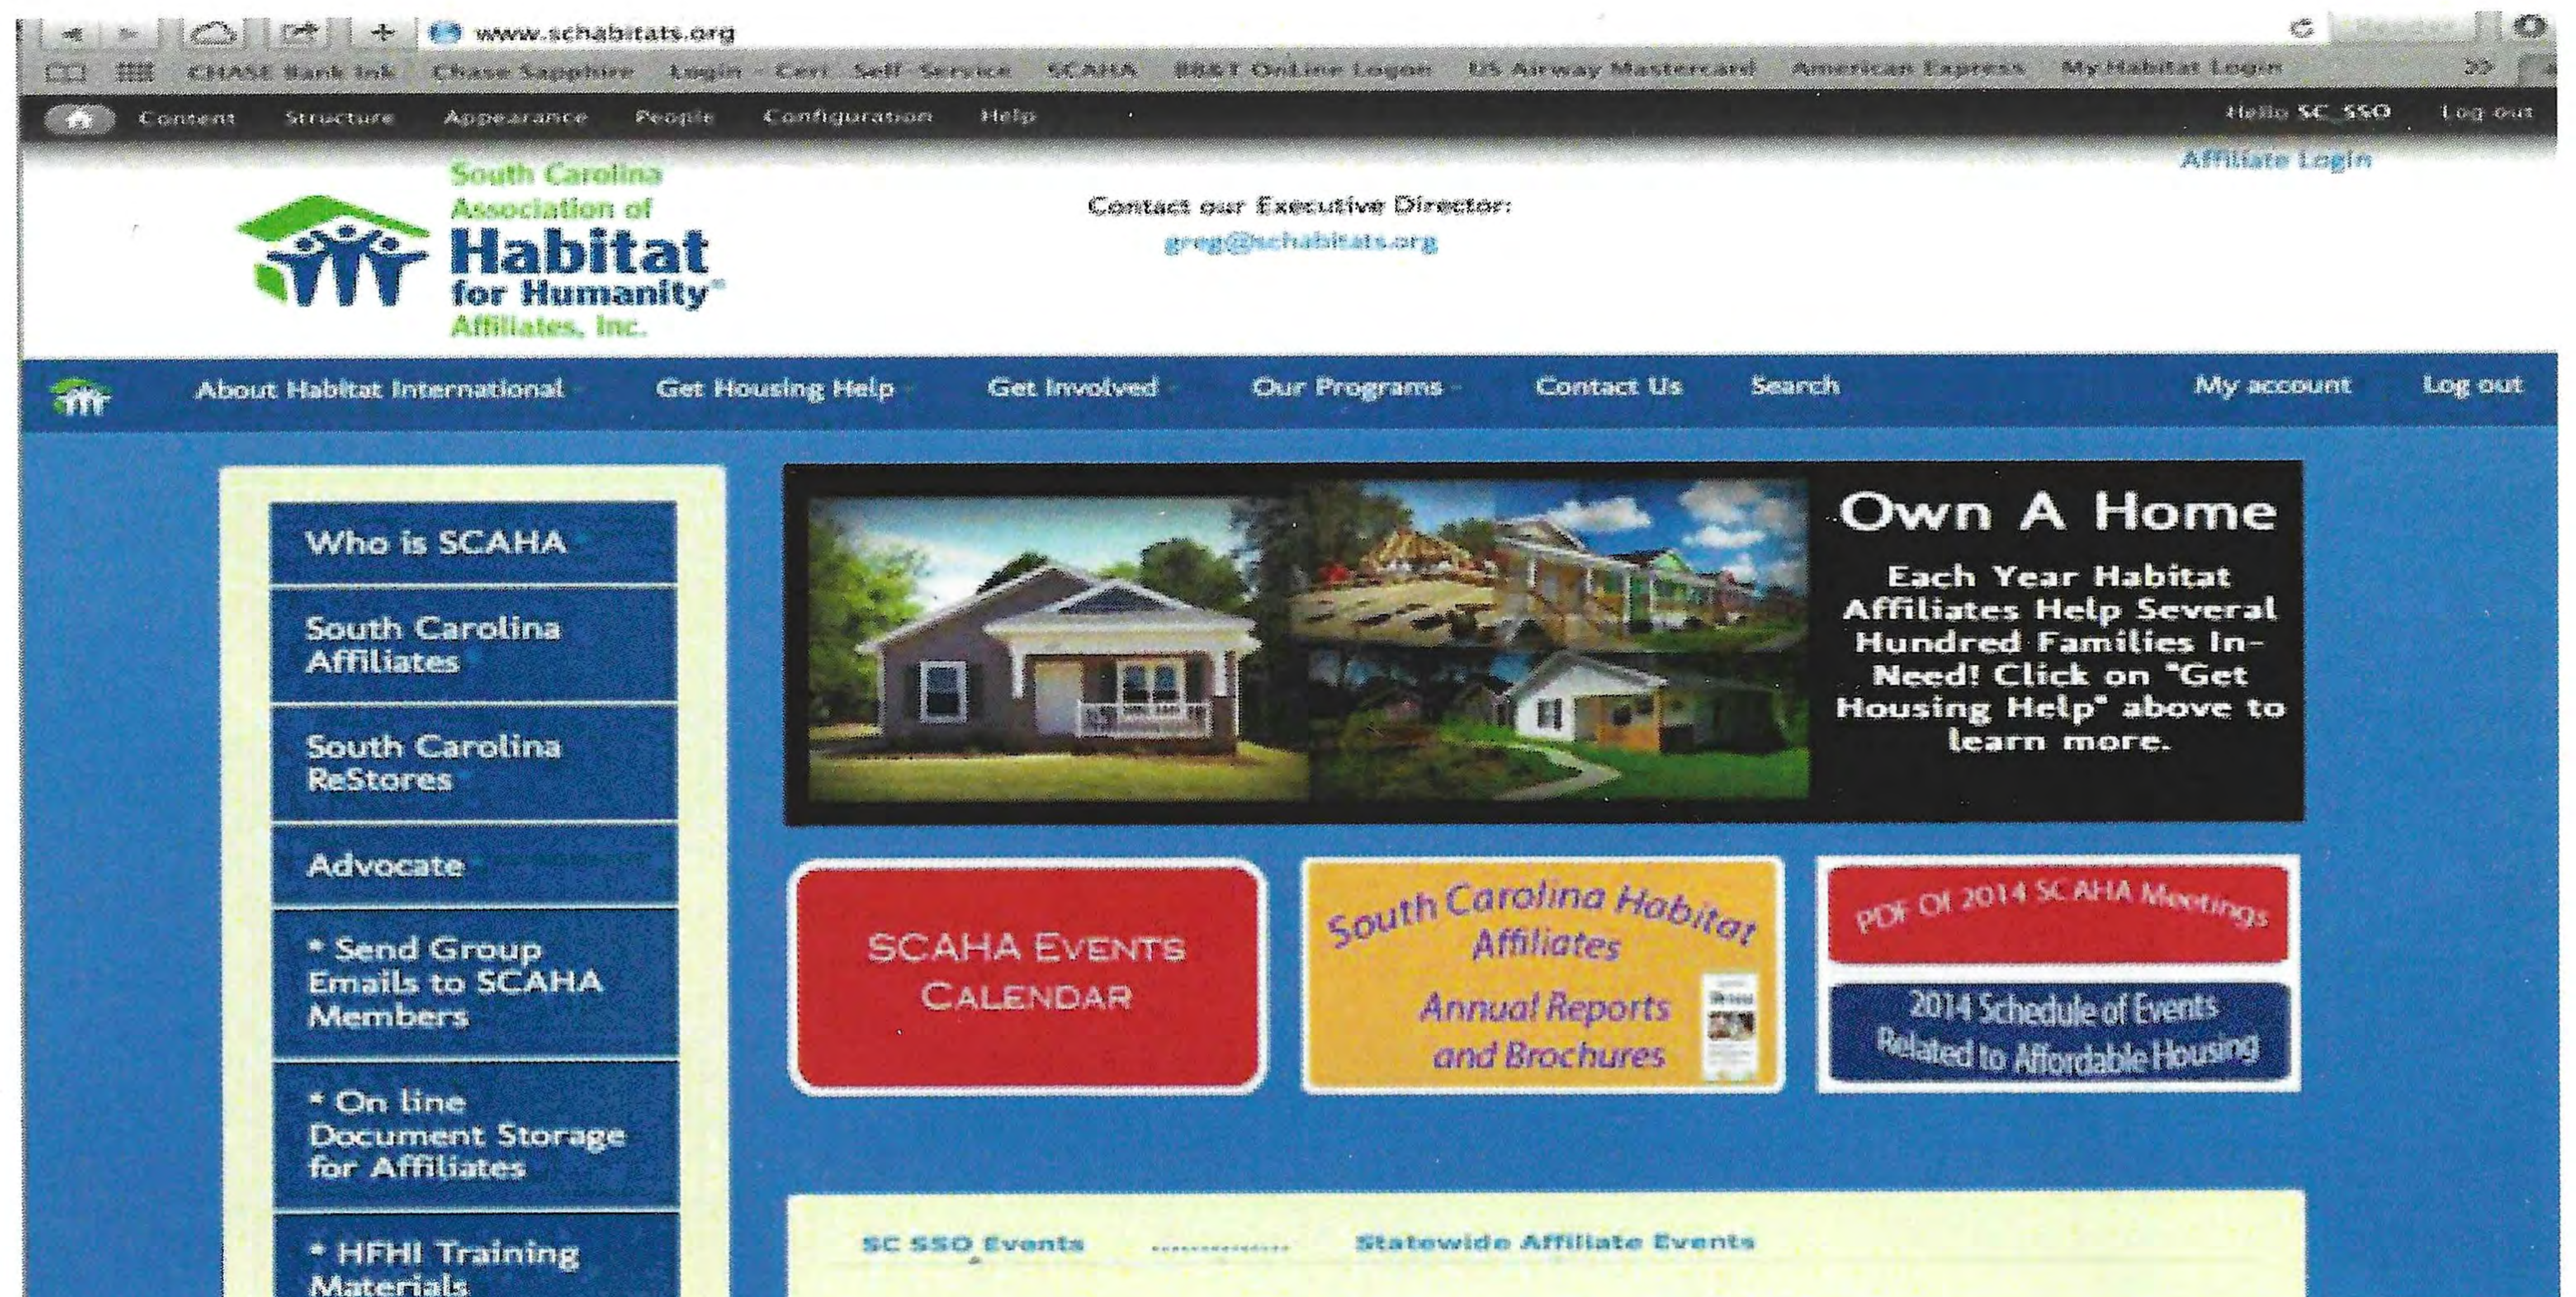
www.schabitats.org

CHASE Bank link   Chase Sapphire   Login - Cert   Self-Service   SCAHA   BB&T OnLine Logon   US Airway Mastercard   American Express   My Habitat Login

Content   Structure   Appearance   People   Configuration   Help   Hello SC_SSO   Log out

Affiliate Login

South Carolina Association of Habitat for Humanity® Affiliates, Inc.

Contact our Executive Director:
greg@schabitats.org

About Habitat International   Get Housing Help   Get Involved   Our Programs   Contact Us   Search   My account   Log out

Who is SCAHA

South Carolina Affiliates

South Carolina ReStores

Advocate

* Send Group Emails to SCAHA Members

* On line Document Storage for Affiliates

* HFHI Training Materials

Own A Home

Each Year Habitat Affiliates Help Several Hundred Families In-Need! Click on "Get Housing Help" above to learn more.

SCAHA EVENTS CALENDAR

South Carolina Habitat Affiliates
Annual Reports and Brochures

PDF Of 2014 SC AHA Meetings

2014 Schedule of Events Related to Affordable Housing

SC SSO Events   Statewide Affiliate Events